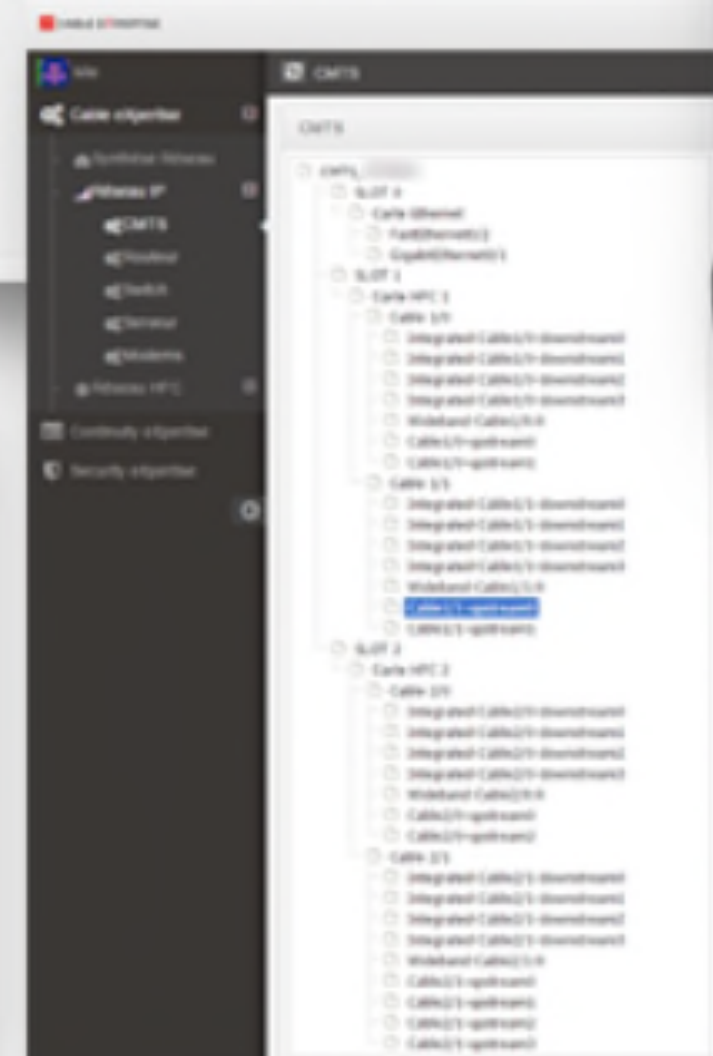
CABLE EXPERTISE

CMTS

Cable eXpertise

Synthèse Réseau

Réseau IP

CMTS

Routeur

Switch

Serveur

Modems

Réseau HFC

Continuity eXpertise

Security eXpertise

CMTS

CMTS_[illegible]

SLOT 0

Carte Ethernet

FastEthernet0/0

GigabitEthernet0/1

SLOT 1

Carte HFC 1

Cable 1/0

Integrated-Cable1/0-downstream0

Integrated-Cable1/0-downstream1

Integrated-Cable1/0-downstream2

Integrated-Cable1/0-downstream3

Wideband-Cable1/0:0

Cable1/0-upstream0

Cable1/0-upstream1

Cable 1/1

Integrated-Cable1/1-downstream0

Integrated-Cable1/1-downstream1

Integrated-Cable1/1-downstream2

Integrated-Cable1/1-downstream3

Wideband-Cable1/1:0

Cable1/1-upstream0

Cable1/1-upstream1

SLOT 2

Carte HFC 2

Cable 2/0

Integrated-Cable2/0-downstream0

Integrated-Cable2/0-downstream1

Integrated-Cable2/0-downstream2

Integrated-Cable2/0-downstream3

Wideband-Cable2/0:0

Cable2/0-upstream0

Cable2/0-upstream1

Cable 2/1

Integrated-Cable2/1-downstream0

Integrated-Cable2/1-downstream1

Integrated-Cable2/1-downstream2

Integrated-Cable2/1-downstream3

Wideband-Cable2/1:0

Cable2/1-upstream0

Cable2/1-upstream1

Cable2/1-upstream2

Cable2/1-upstream3